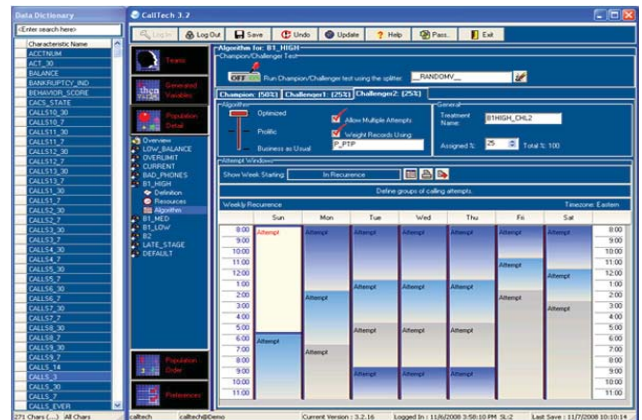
Data Dictionary
<Enter search here>
Characteristic Name
ACCTNUM
ACT_30
BALANCE
BANKRUPTCY_IND
BEHAVIOR_SCORE
CACS_STATE
CALLS10_30
CALLS10_7
CALLS11_30
CALLS11_7
CALLS12_30
CALLS12_7
CALLS13_30
CALLS13_7
CALLS1_30
CALLS1_7
CALLS2_30
CALLS2_7
CALLS3_30
CALLS3_7
CALLS4_30
CALLS4_7
CALLS5_30
CALLS5_7
CALLS6_30
CALLS6_7
CALLS7_30
CALLS7_7
CALLS8_30
CALLS8_7
CALLS9_30
CALLS9_7
CALLS_14
CALLS_3
CALLS_30
CALLS_7
CALLS_EVER
271 Chars (...) All Chars

CallTech 3.2
Log In | Log Out | Save | Undo | Update | Help | Pass... | Exit

Teams
Generated Variables
Population Detail
Overview
LOW_BALANCE
OVERLIMIT
CURRENT
BAD_PHONES
B1_HIGH
Definition
Resources
Algorithm
B1_MED
B1_LOW
B2
LATE_STAGE
DEFAULT
Population Order
Preferences

Algorithm for: B1_HIGH
Champion/Challenger Test
OFF Run Champion/Challenger test using the splitter: __RANDOMV__
Champion: (50%) | Challenger1: (25%) | Challenger2: (25%)
Algorithm
Optimized
Prolific
Business as Usual
Allow Multiple Attempts
Weight Records Using:
P_PTP
General
Treatment Name: B1HIGH_CHL2
Assigned %: 25 Total %: 100
Attempt Window
Show Week Starting: In Recurrence
Define groups of calling attempts.
Weekly Recurrence Timezone: Eastern

| | Sun | Mon | Tue | Wed | Thu | Fri | Sat | |
|---|---|---|---|---|---|---|---|---|
| 8:00 | Attempt | Attempt | Attempt | Attempt | Attempt | Attempt | Attempt | 8:00 |
| 9:00 | | | | | | | | 9:00 |
| 10:00 | | | | | | | | 10:00 |
| 11:00 | | | | | | Attempt | | 11:00 |
| 12:00 | | | | | | | Attempt | 12:00 |
| 1:00 | | | Attempt | Attempt | Attempt | | | 1:00 |
| 2:00 | | Attempt | | | | Attempt | | 2:00 |
| 3:00 | | | | | | | Attempt | 3:00 |
| 4:00 | | | Attempt | Attempt | Attempt | | | 4:00 |
| 5:00 | Attempt | | | | | | | 5:00 |
| 6:00 | | Attempt | | | | | | 6:00 |
| 7:00 | | | | | | | | 7:00 |
| 8:00 | | | Attempt | Attempt | Attempt | Attempt | | 8:00 |
| 9:00 | | | | | | | | 9:00 |
| 10:00 | | | | | | | | 10:00 |
| 11:00 | | | | | | | | 11:00 |

calltech | calltech@Demo | Current Version : 3.2.16 | Logged In : 11/6/2008 3:58:10 PM SL:2 | Last Save : 11/7/2008 10:10:14